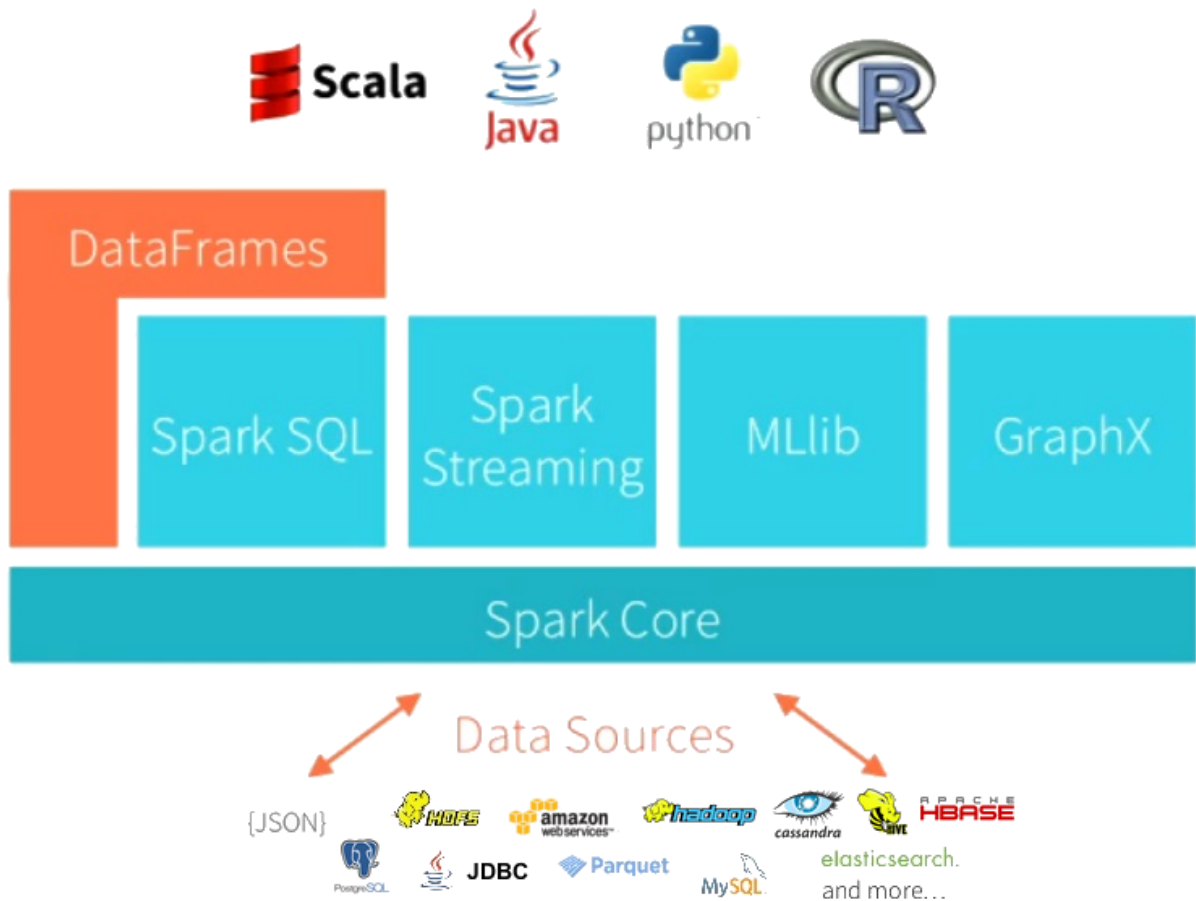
Scala Java python R

DataFrames

Spark SQL

Spark Streaming

MLlib

GraphX

Spark Core

Data Sources

{JSON} HDFS amazon webservices hadoop cassandra HIVE APACHE HBASE

PostgreSQL JDBC Parquet MySQL elasticsearch. and more...